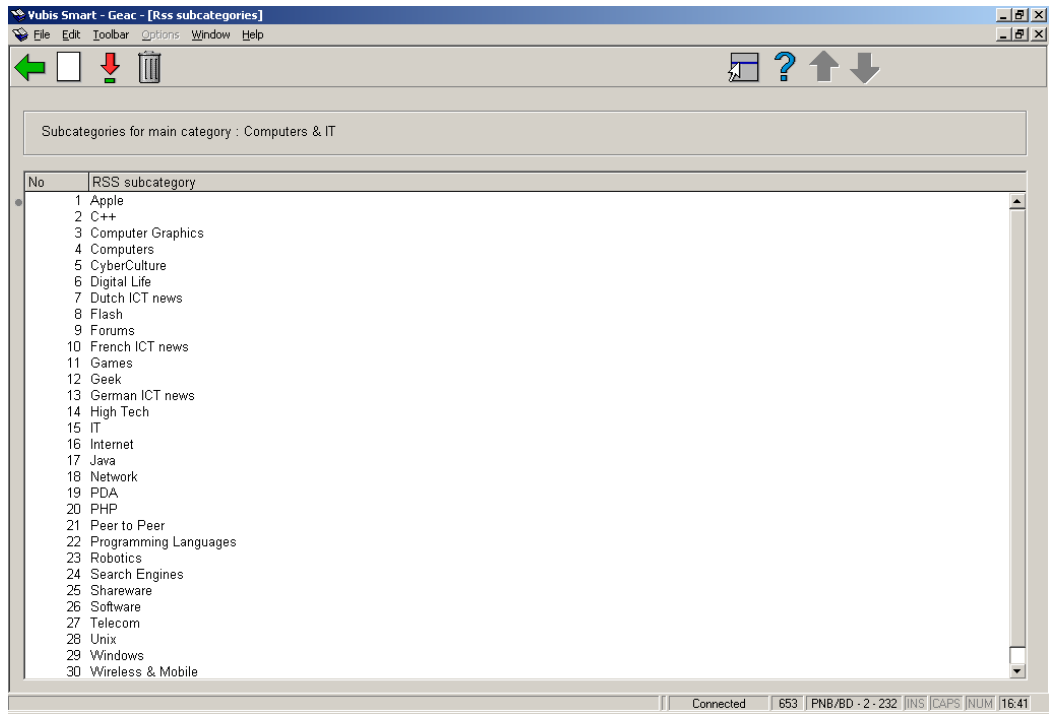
Vubis Smart - Geac - [Rss subcategories]

File Edit Toolbar Options Window Help

Subcategories for main category : Computers & IT

| No | RSS subcategory |
|---|---|
| 1 | Apple |
| 2 | C++ |
| 3 | Computer Graphics |
| 4 | Computers |
| 5 | CyberCulture |
| 6 | Digital Life |
| 7 | Dutch ICT news |
| 8 | Flash |
| 9 | Forums |
| 10 | French ICT news |
| 11 | Games |
| 12 | Geek |
| 13 | German ICT news |
| 14 | High Tech |
| 15 | IT |
| 16 | Internet |
| 17 | Java |
| 18 | Network |
| 19 | PDA |
| 20 | PHP |
| 21 | Peer to Peer |
| 22 | Programming Languages |
| 23 | Robotics |
| 24 | Search Engines |
| 25 | Shareware |
| 26 | Software |
| 27 | Telecom |
| 28 | Unix |
| 29 | Windows |
| 30 | Wireless & Mobile |

Connected | 653 | PNB/BD - 2 - 232 | INS | CAPS | NUM | 16:41